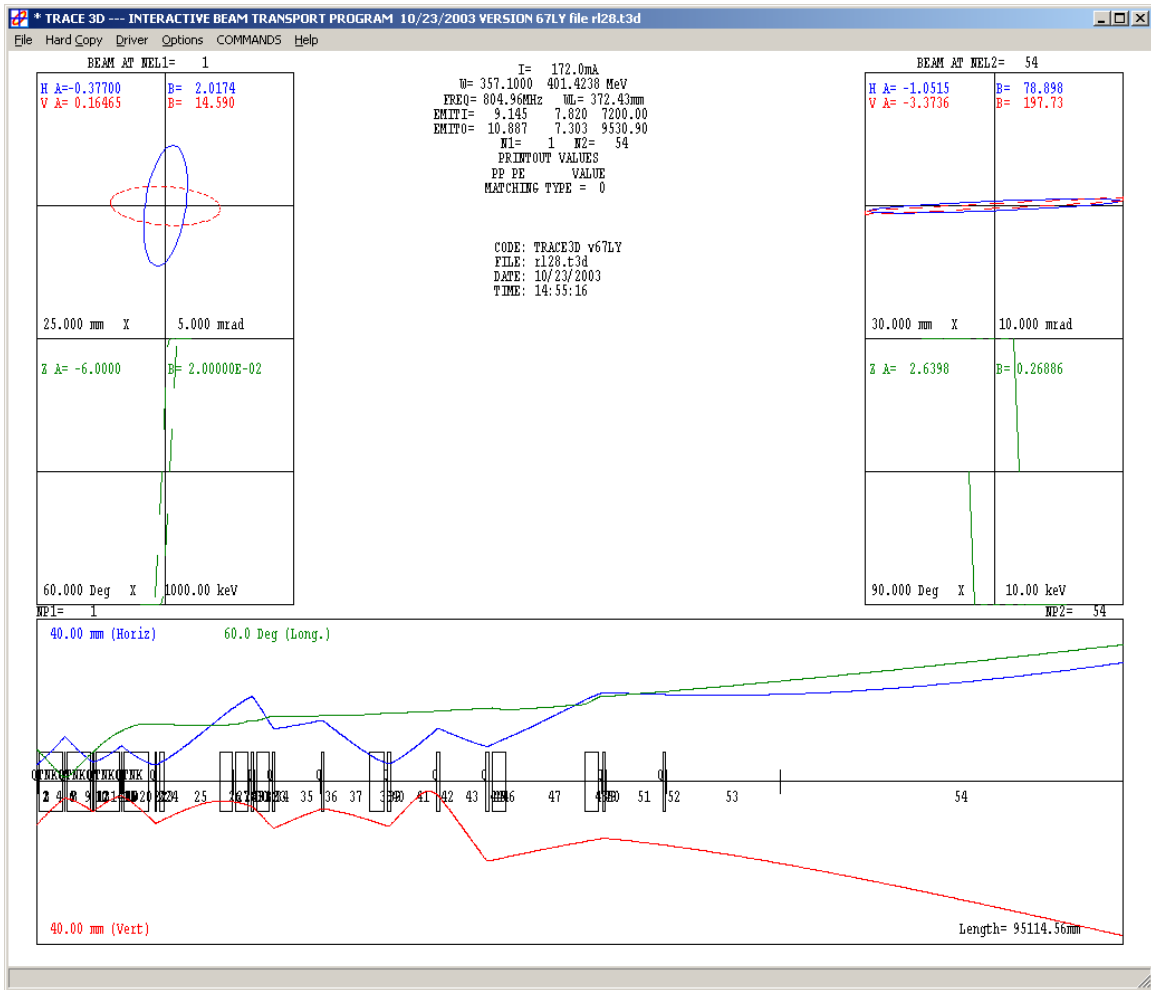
* TRACE 3D --- INTERACTIVE BEAM TRANSPORT PROGRAM 10/23/2003 VERSION 67LY file rl28.t3d

File Hard Copy Driver Options COMMANDS Help

BEAM AT NEL1= 1

H A=-0.37700 B= 2.0174
V A= 0.16465 B= 14.590

25.000 mm X 5.000 mrad

Z A= -6.0000 B= 2.00000E-02

60.000 Deg X 1000.00 keV

I= 172.0mA
W= 357.1000 401.4238 MeV
FREQ= 804.96MHz WL= 372.43mm
EMITI= 9.145 7.820 7200.00
EMITO= 10.887 7.303 9530.90
N1= 1 N2= 54
PRINTOUT VALUES
PP PE VALUE
MATCHING TYPE = 0

CODE: TRACE3D v67LY
FILE: rl28.t3d
DATE: 10/23/2003
TIME: 14:55:16

BEAM AT NEL2= 54

H A= -1.0515 B= 78.898
V A= -3.3736 B= 197.73

30.000 mm X 10.000 mrad

Z A= 2.6398 B= 0.26886

90.000 Deg X 10.00 keV

NP1= 1

NP2= 54

40.00 mm (Horiz) 60.0 Deg (Long.)

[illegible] 24 25 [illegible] 35 36 37 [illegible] 41 42 43 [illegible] 47 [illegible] 51 52 53 54

40.00 mm (Vert)

Length= 95114.56mm